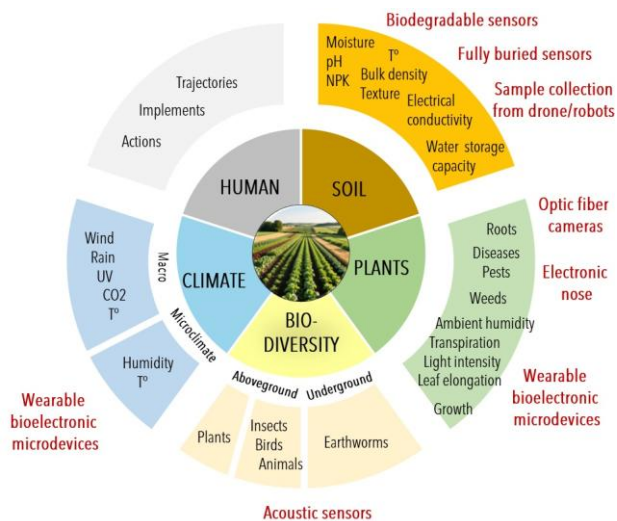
Biodegradable sensors

Fully buried sensors

Sample collection from drone/robots

Trajectories

Implements

Actions

Moisture

T°

pH

NPK

Bulk density

Texture

Electrical conductivity

Water storage capacity

HUMAN

SOIL

Optic fiber cameras

Electronic nose

Roots

Diseases

Pests

Weeds

Ambient humidity

Transpiration

Light intensity

Leaf elongation

Growth

PLANTS

Wearable bioelectronic microdevices

Wind

Rain

UV

CO2

T°

Macro

CLIMATE

Microclimate

Humidity

T°

Wearable bioelectronic microdevices

BIO-DIVERSITY

Aboveground

Underground

Plants

Insects

Birds

Animals

Earthworms

Acoustic sensors